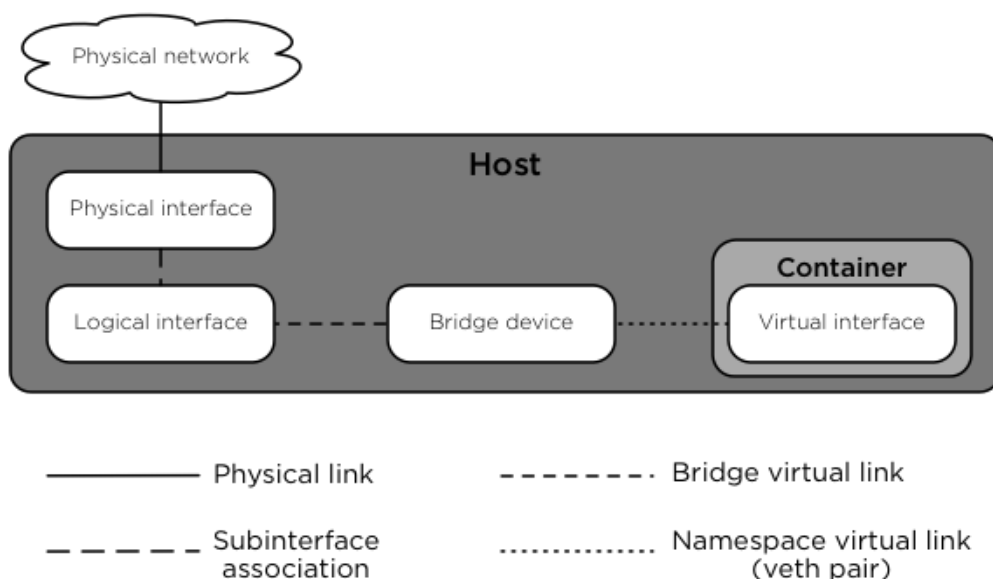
Physical network

Host

Physical interface

Container

Logical interface

Bridge device

Virtual interface

Physical link

Bridge virtual link

Subinterface association

Namespace virtual link (veth pair)